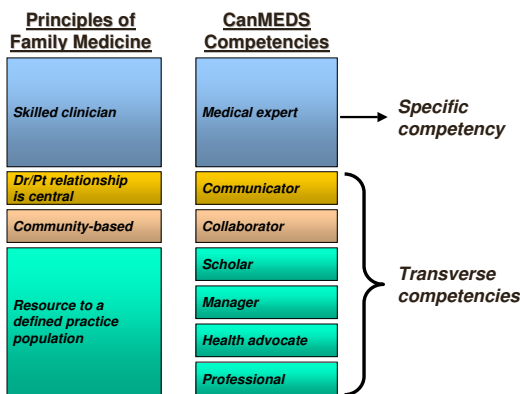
Principles of Family Medicine

CanMEDS Competencies

Skilled clinician

Medical expert

Specific competency

Dr/Pt relationship is central

Communicator

Community-based

Collaborator

Resource to a defined practice population

Scholar

Manager

Health advocate

Professional

Transverse competencies